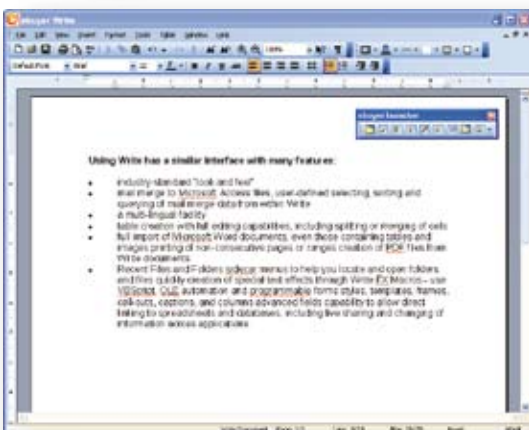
Using Write has a similar interface with many features:

- industry-standard "look and feel"
- mail merge to Microsoft Access files, user-defined selecting, sorting and querying of mail merge data from within Write
- A multi-lingual facility
- table creation with full editing capabilities, including splitting or merging of cells
- full import of Microsoft Word documents, even those containing tables and images printing of non-consecutive pages or ranges creation of PDF files from Write documents
- Recent Files and Folders sidecar menus to help you locate and open folders and files quickly creation of special text effects through Write FX Macros – use VBScript, OLE automation and programmable forms styles, templates, frames, call-outs, captions, and columns advanced fields capability to allow direct linking to spreadsheets and databases, including live sharing and changing of information across applications